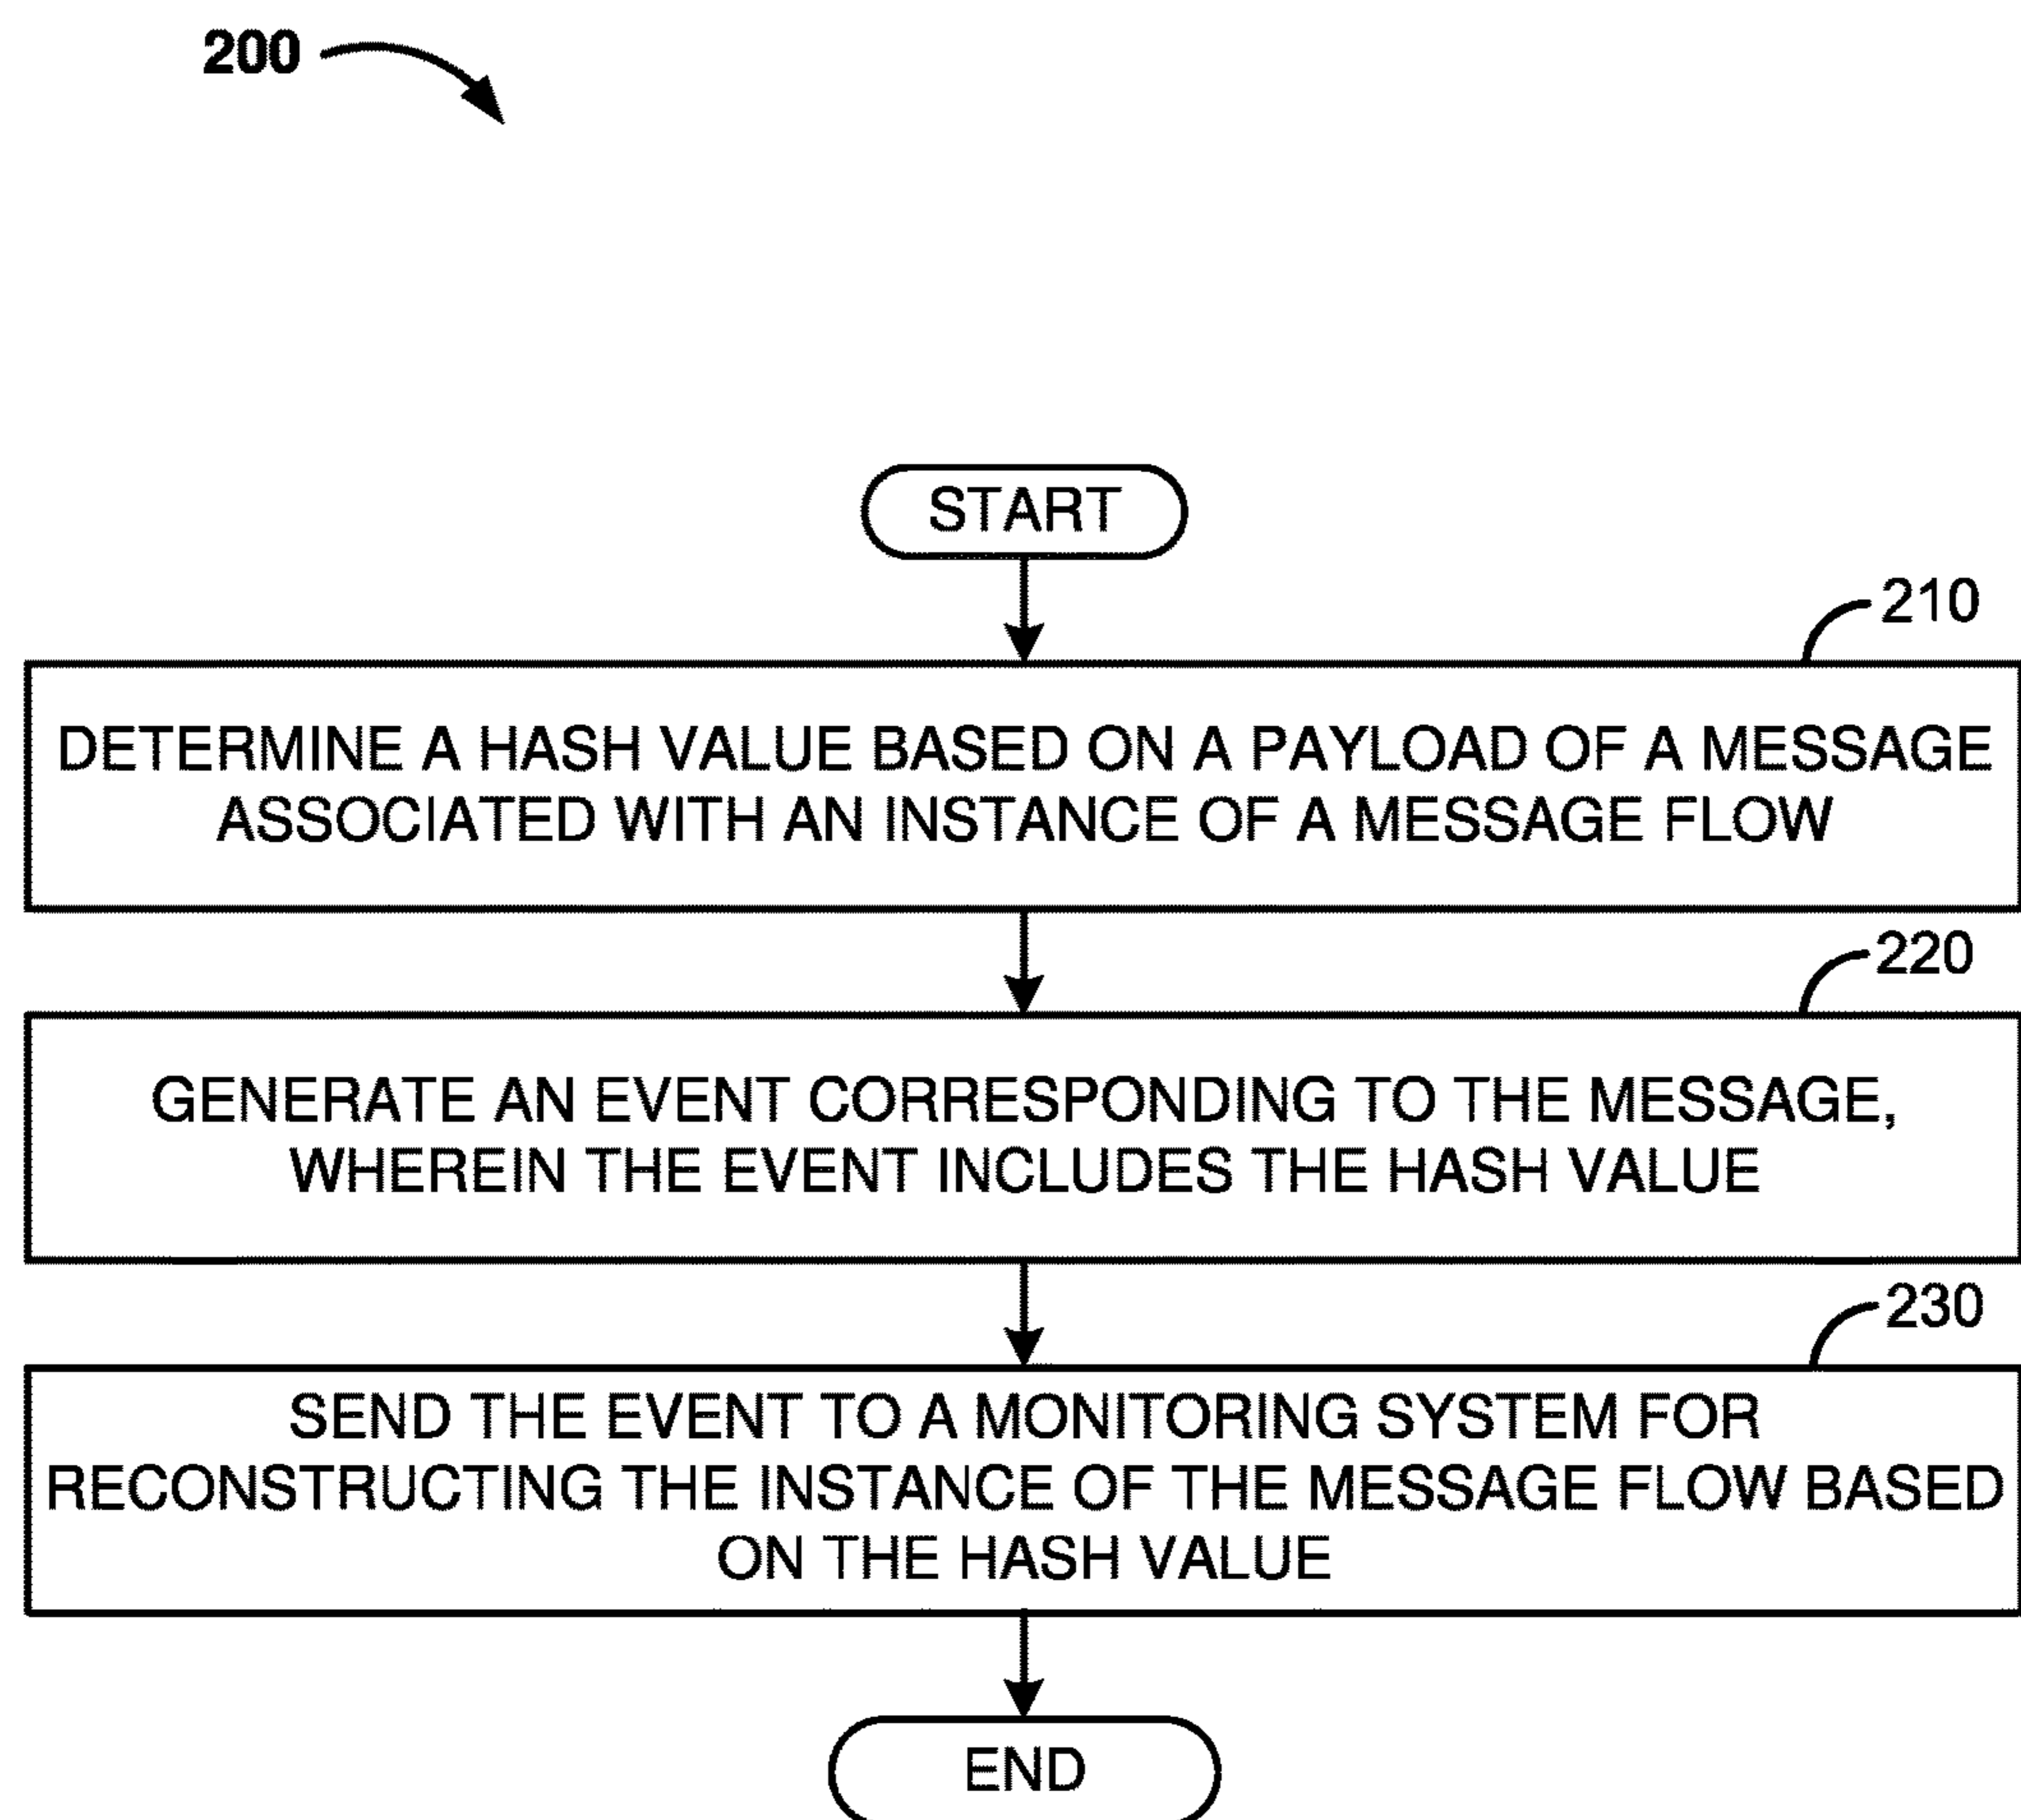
200

START

210

DETERMINE A HASH VALUE BASED ON A PAYLOAD OF A MESSAGE ASSOCIATED WITH AN INSTANCE OF A MESSAGE FLOW

220

GENERATE AN EVENT CORRESPONDING TO THE MESSAGE, WHEREIN THE EVENT INCLUDES THE HASH VALUE

230

SEND THE EVENT TO A MONITORING SYSTEM FOR RECONSTRUCTING THE INSTANCE OF THE MESSAGE FLOW BASED ON THE HASH VALUE

END